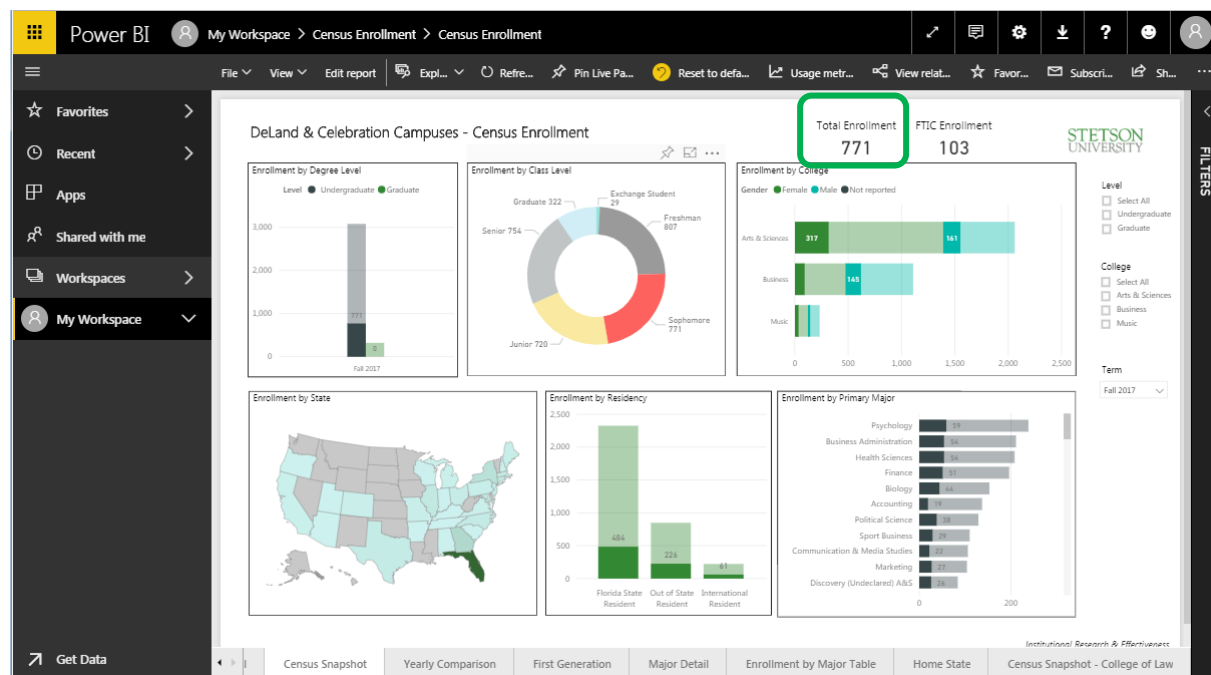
Power BI My Workspace > Census Enrollment > Census Enrollment

File View Edit report Expl... Refre... Pin Live Pa... Reset to defa... Usage metr... View relat... Favor... Subscri... Sh... ···

Favorites
Recent
Apps
Shared with me
Workspaces
My Workspace

Get Data

DeLand & Celebration Campuses - Census Enrollment

Total Enrollment
771

FTIC Enrollment
103

STETSON UNIVERSITY

FILTERS

Enrollment by Degree Level
Level ● Undergraduate ● Graduate
3,000
2,000
1,000
0
771
0
Fall 2017

Enrollment by Class Level
Graduate 322
Exchange Student 29
Freshman 807
Senior 754
Sophomore 771
Junior 728

Enrollment by College
Gender ● Female ● Male ● Not reported
Arts & Sciences 317 161
Business 145
Music
0 500 1,000 1,500 2,000 2,500

Level
Select All
Undergraduate
Graduate

College
Select All
Arts & Sciences
Business
Music

Term
Fall 2017

Enrollment by State

Enrollment by Residency
2,500
2,000
1,500
1,000
500
0
484
226
61
Florida State Resident
Out of State Resident
International Resident

Enrollment by Primary Major
Psychology 59
Business Administration 54
Health Sciences 54
Finance 51
Biology 44
Accounting
Political Science 38
Sport Business 29
Communication & Media Studies 22
Marketing 27
Discovery (Undeclared) A&S 26
0 200

Institutional Research & Effectiveness

Census Snapshot | Yearly Comparison | First Generation | Major Detail | Enrollment by Major Table | Home State | Census Snapshot - College of Law